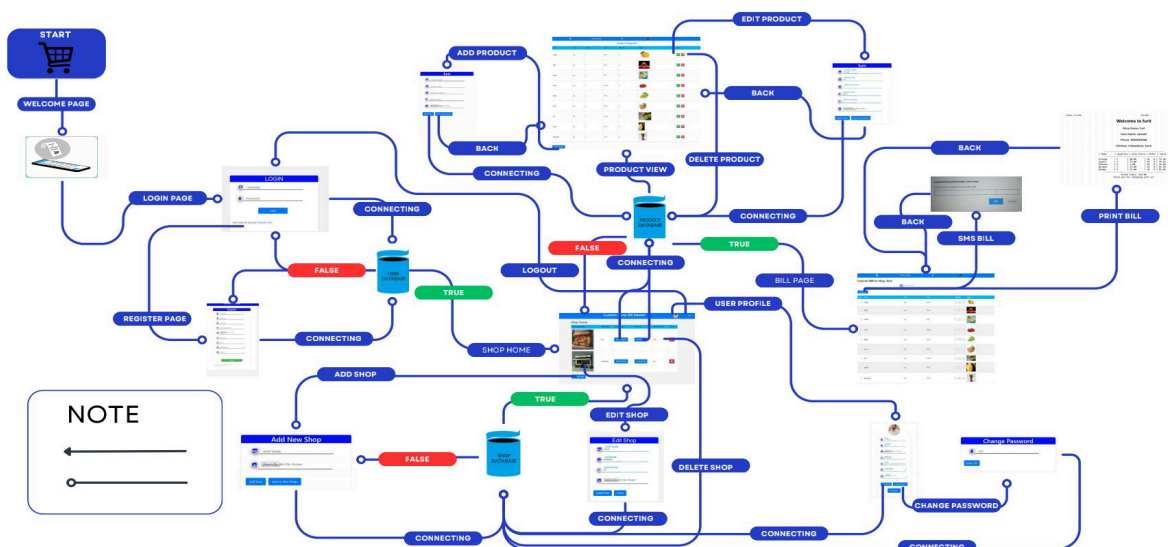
START

WELCOME PAGE

LOGIN PAGE

LOGIN

CONNECTING

USER DATABASE

FALSE

TRUE

REGISTER PAGE

CONNECTING

SHOP HOME

LOGOUT

ADD PRODUCT

BACK

CONNECTING

PRODUCT VIEW

EDIT PRODUCT

BACK

DELETE PRODUCT

PRODUCT DATABASE

CONNECTING

FALSE

CONNECTING

TRUE

BACK

PRINT BILL

Welcome to furit

BACK

SMS BILL

BILL PAGE

USER PROFILE

ADD SHOP

Add New Shop

TRUE

EDIT SHOP

Edit Shop

FALSE

SHOP DATABASE

DELETE SHOP

CONNECTING

CONNECTING

CONNECTING

Change Password

CHANGE PASSWORD

CONNECTING

NOTE